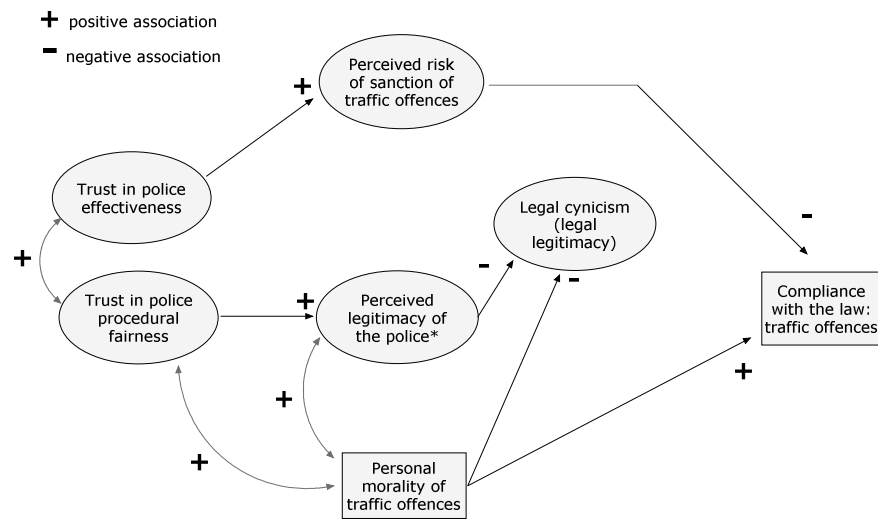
+ positive association

- negative association

+

Perceived risk of sanction of traffic offences

Trust in police effectiveness

+

Legal cynicism (legal legitimacy)

-

Trust in police procedural fairness

+

Perceived legitimacy of the police*

-

-

Compliance with the law: traffic offences

+

+

+

Personal morality of traffic offences